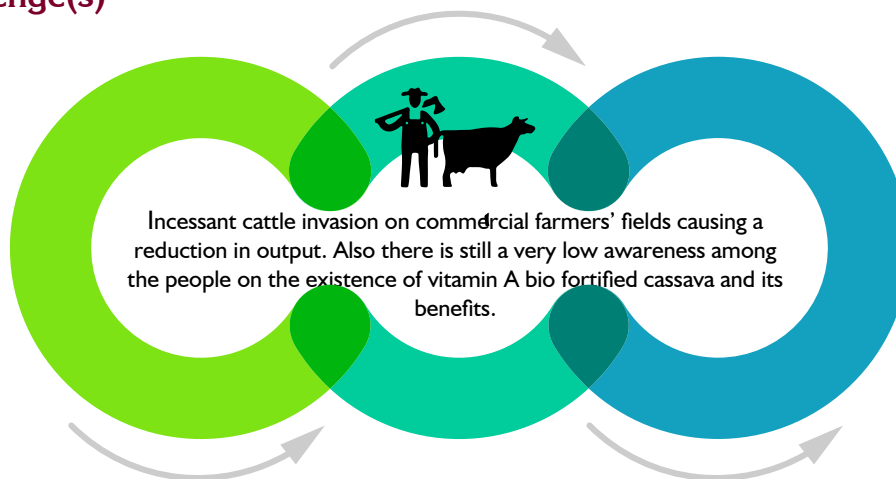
enge(s)

Incessant cattle invasion on commercial farmers' fields causing a reduction in output. Also there is still a very low awareness among the people on the existence of vitamin A bio fortified cassava and its benefits.